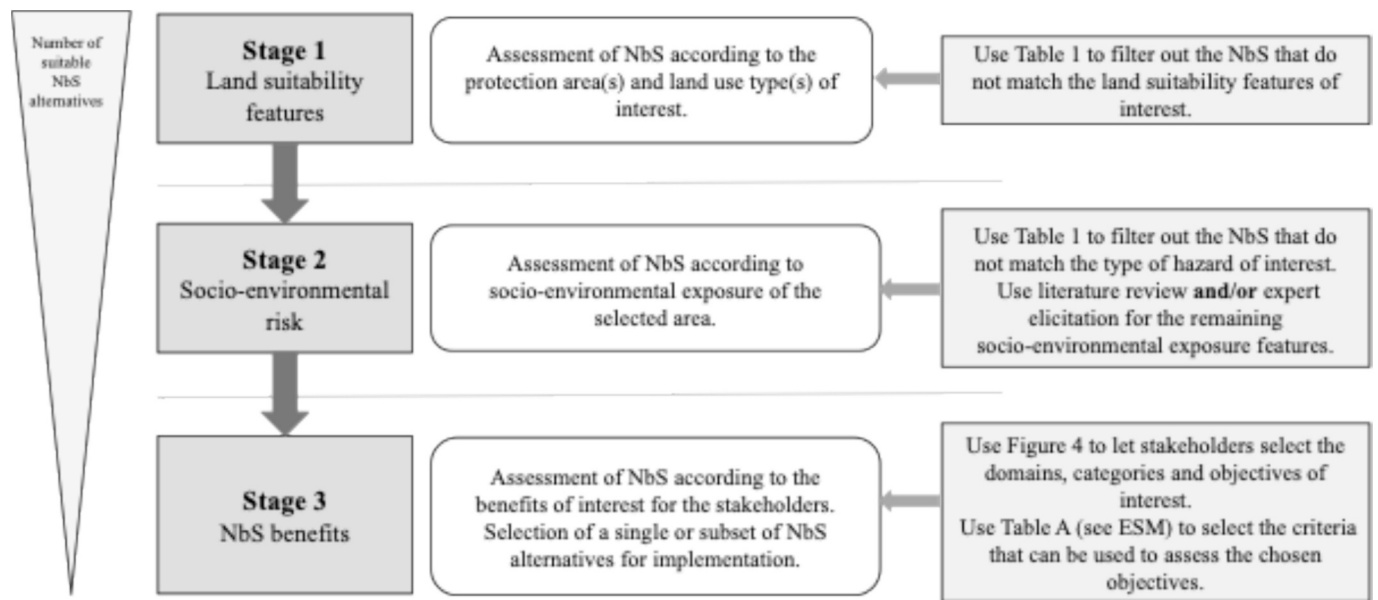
Number of suitable NbS alternatives

**Stage 1**
Land suitability features

Assessment of NbS according to the protection area(s) and land use type(s) of interest.

Use Table 1 to filter out the NbS that do not match the land suitability features of interest.

**Stage 2**
Socio-environmental risk

Assessment of NbS according to socio-environmental exposure of the selected area.

Use Table 1 to filter out the NbS that do not match the type of hazard of interest. Use literature review **and/or** expert elicitation for the remaining socio-environmental exposure features.

**Stage 3**
NbS benefits

Assessment of NbS according to the benefits of interest for the stakeholders. Selection of a single or subset of NbS alternatives for implementation.

Use Figure 4 to let stakeholders select the domains, categories and objectives of interest.
Use Table A (see ESM) to select the criteria that can be used to assess the chosen objectives.